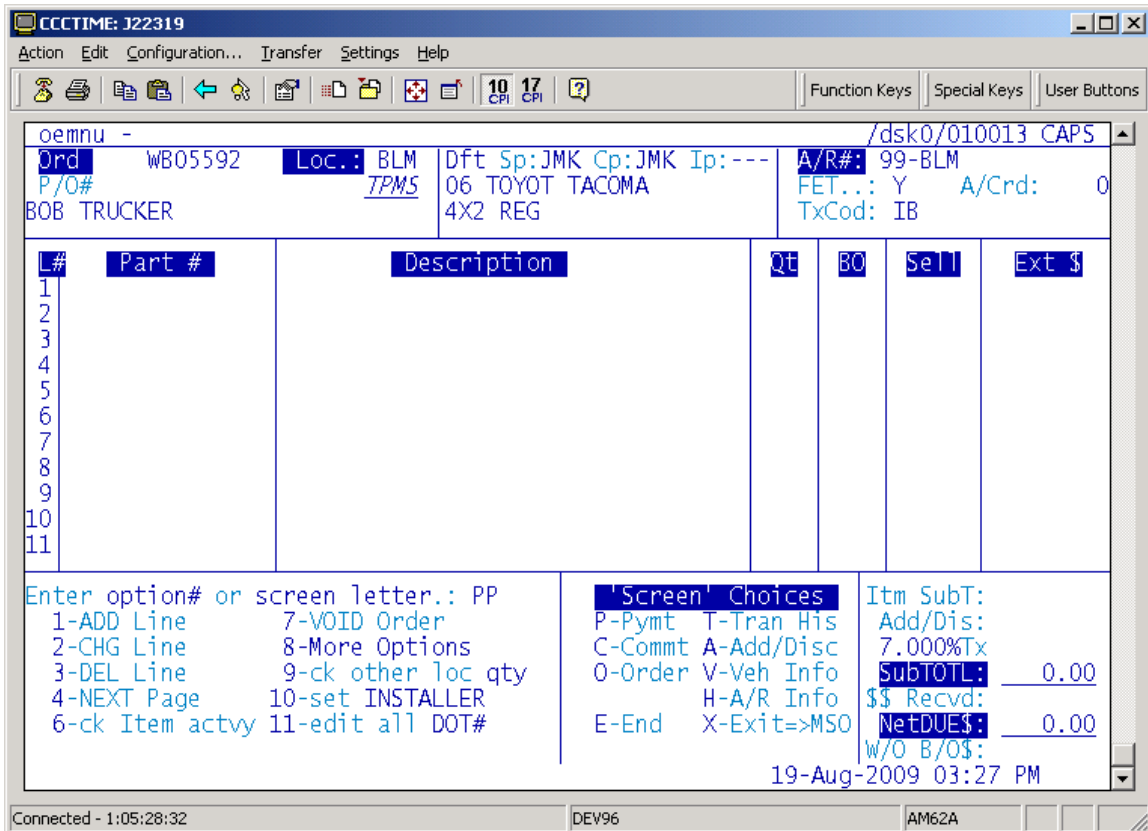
CCCTIME: J22319

Action Edit Configuration... Transfer Settings Help

10 CPI 17 CPI

Function Keys Special Keys User Buttons

oemnu - /dsk0/010013 CAPS

Ord WB05592 Loc.: BLM Dft Sp:JMK Cp:JMK Ip:--- A/R#: 99-BLM
P/O# TPM5 06 TOYOT TACOMA FET..: Y A/Crd: 0
BOB TRUCKER 4X2 REG TxCod: IB

| L# | Part # | Description | Qt | BO | Sell | Ext $ |
|---|---|---|---|---|---|---|
| 1 | | | | | | |
| 2 | | | | | | |
| 3 | | | | | | |
| 4 | | | | | | |
| 5 | | | | | | |
| 6 | | | | | | |
| 7 | | | | | | |
| 8 | | | | | | |
| 9 | | | | | | |
| 10 | | | | | | |
| 11 | | | | | | |

Enter option# or screen letter.: PP
1-ADD Line 7-VOID Order
2-CHG Line 8-More Options
3-DEL Line 9-ck other loc qty
4-NEXT Page 10-set INSTALLER
6-ck Item actvy 11-edit all DOT#

'Screen' Choices
P-Pymt T-Tran His
C-Commt A-Add/Disc
O-Order V-Veh Info
H-A/R Info
E-End X-Exit=>MSO

Itm SubT:
Add/Dis:
7.000%Tx
SubTOTL: 0.00
$$ Recvd:
NetDUE$: 0.00
W/O B/O$:
19-Aug-2009 03:27 PM

Connected - 1:05:28:32 DEV96 AM62A